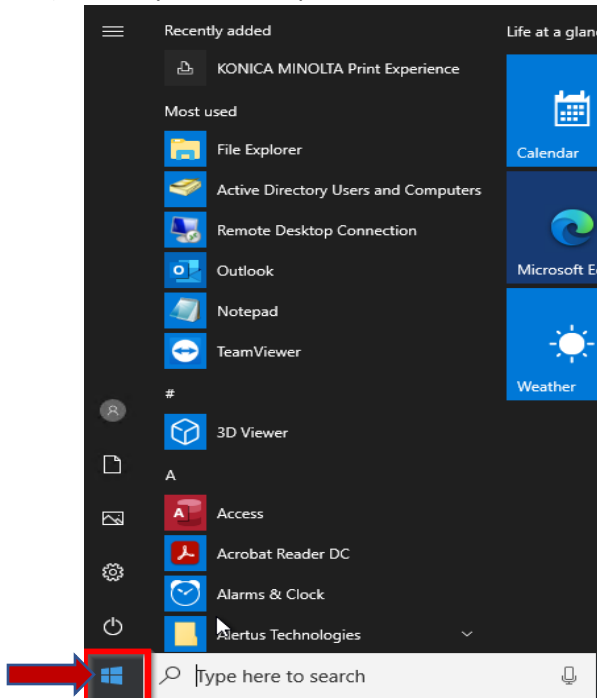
Recently added

KONICA MINOLTA Print Experience

Most used

File Explorer

Active Directory Users and Computers

Remote Desktop Connection

Outlook

Notepad

TeamViewer

#

3D Viewer

A

Access

Acrobat Reader DC

Alarms & Clock

Alertus Technologies

Life at a glanc

Calendar

Microsoft E

Weather

Type here to search